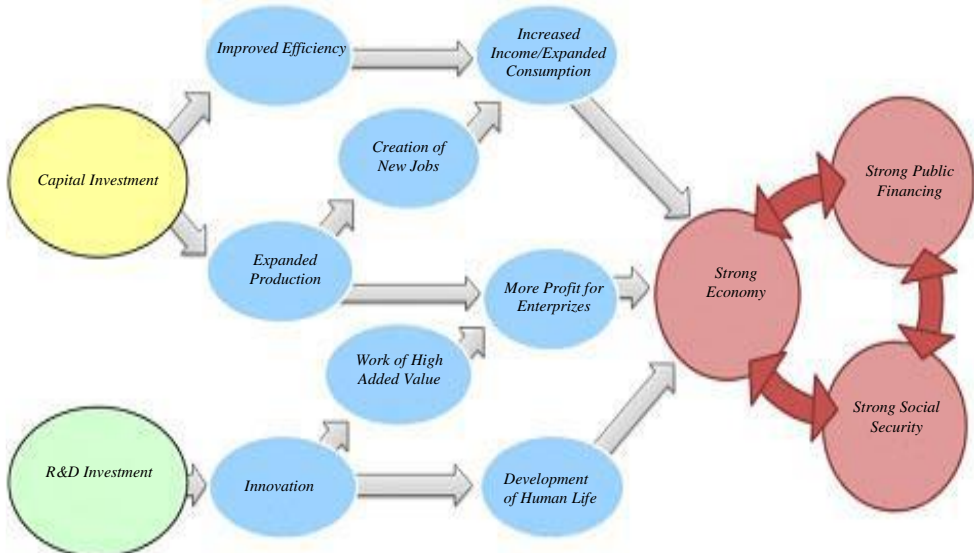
Improved Efficiency

Increased Income/Expanded Consumption

Capital Investment

Creation of New Jobs

Strong Public Financing

Expanded Production

More Profit for Enterprizes

Strong Economy

Work of High Added Value

Strong Social Security

R&D Investment

Innovation

Development of Human Life